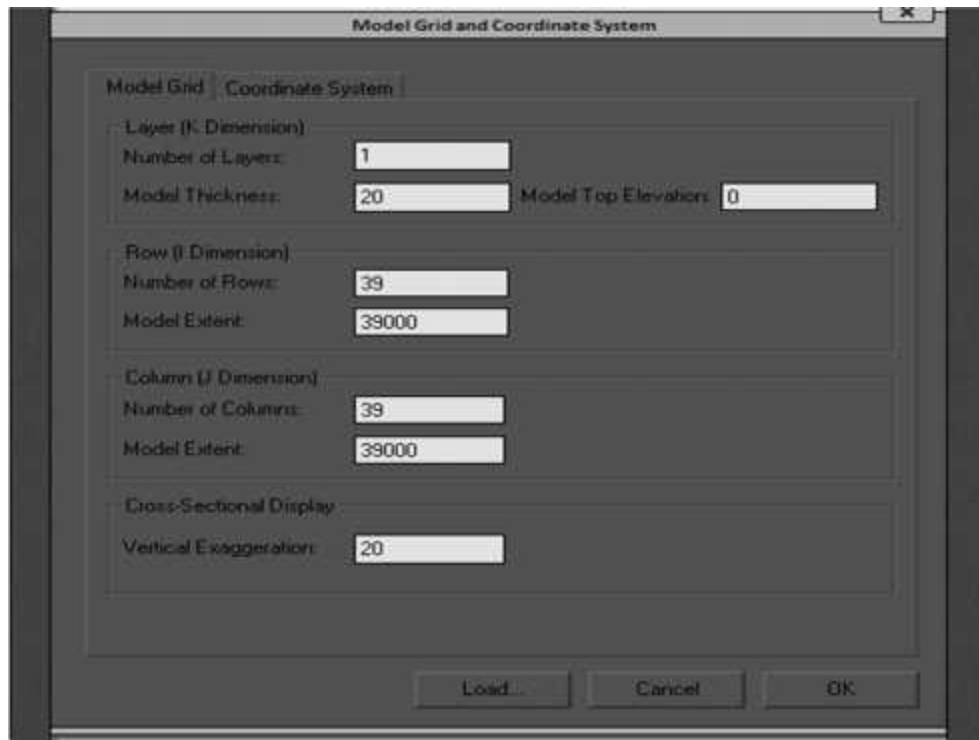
Model Grid and Coordinate System

x

Model Grid | Coordinate System

Layer (K Dimension)

Number of Layers: 1

Model Thickness: 20

Model Top Elevation: 0

Row (I Dimension)

Number of Rows: 39

Model Extent: 39000

Column (J Dimension)

Number of Columns: 39

Model Extent: 39000

Cross-Sectional Display

Vertical Exaggeration: 20

Load... Cancel OK